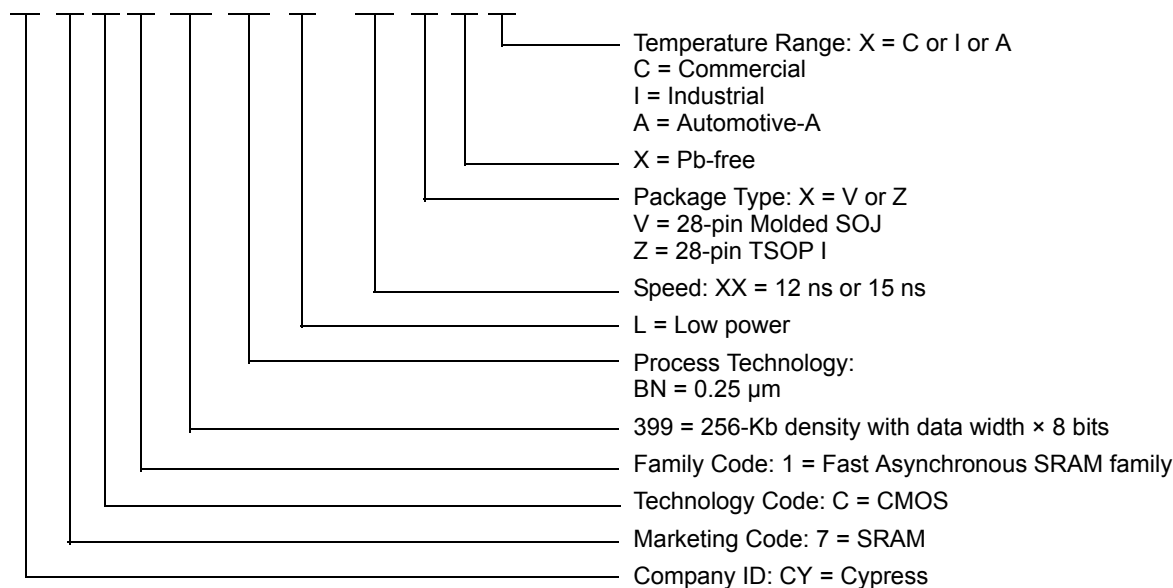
Temperature Range: X = C or I or A
C = Commercial
I = Industrial
A = Automotive-A

X = Pb-free

Package Type: X = V or Z
V = 28-pin Molded SOJ
Z = 28-pin TSOP I

Speed: XX = 12 ns or 15 ns

L = Low power

Process Technology:
BN = 0.25 µm

399 = 256-Kb density with data width × 8 bits

Family Code: 1 = Fast Asynchronous SRAM family

Technology Code: C = CMOS

Marketing Code: 7 = SRAM

Company ID: CY = Cypress